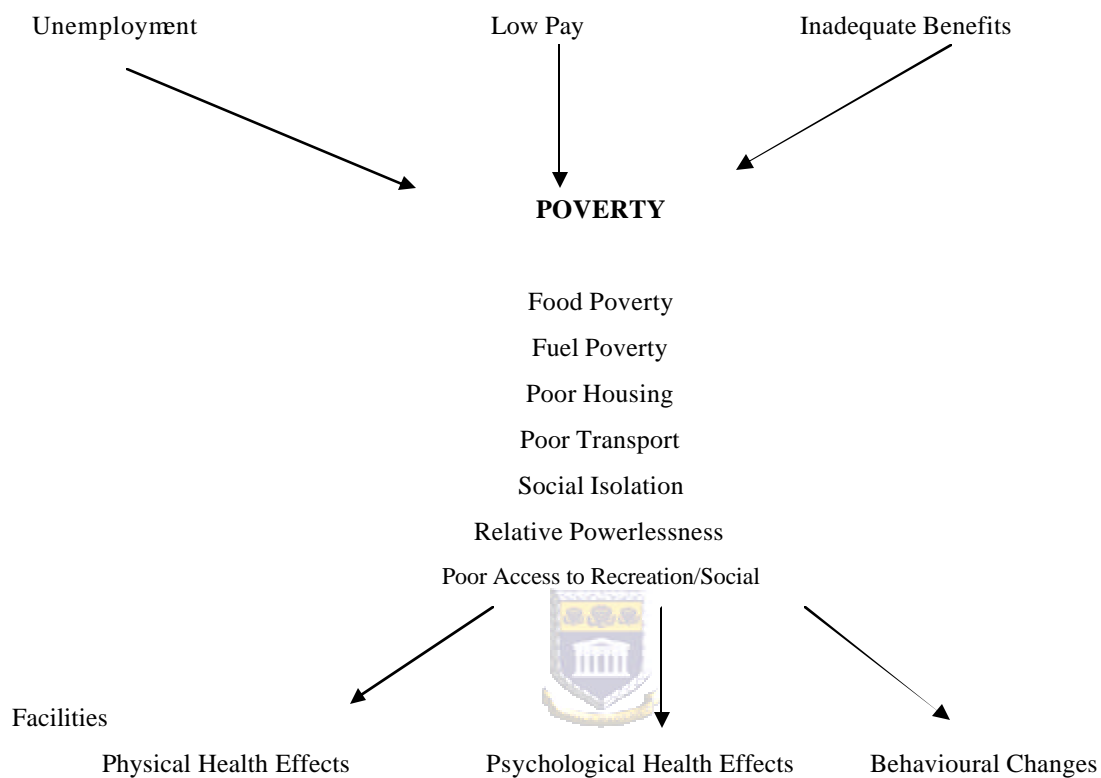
Unemployment

Low Pay

Inadequate Benefits

**POVERTY**

Food Poverty

Fuel Poverty

Poor Housing

Poor Transport

Social Isolation

Relative Powerlessness

Poor Access to Recreation/Social

Facilities

Physical Health Effects

Psychological Health Effects

Behavioural Changes